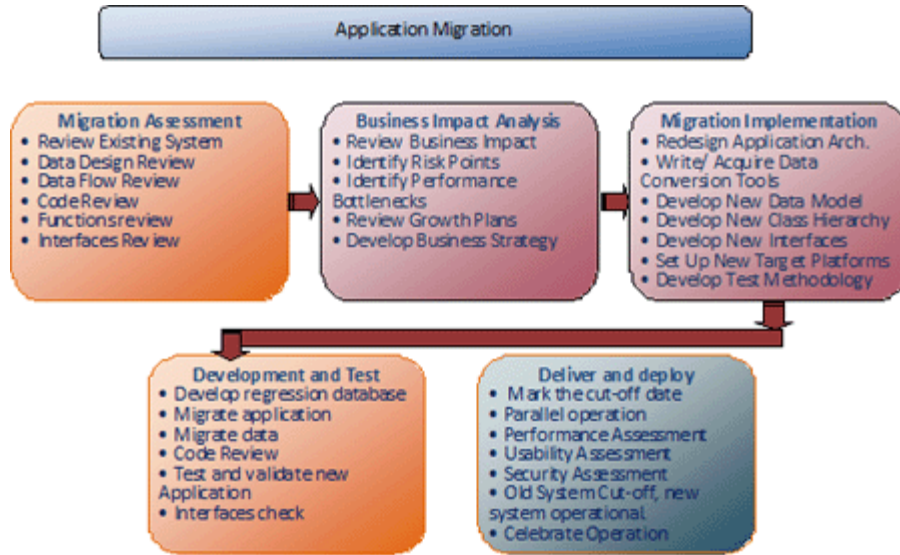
Application Migration

Migration Assessment
• Review Existing System
• Data Design Review
• Data Flow Review
• Code Review
• Functions review
• Interfaces Review

Business Impact Analysis
• Review Business Impact
• Identify Risk Points
• Identify Performance Bottlenecks
• Review Growth Plans
• Develop Business Strategy

Migration Implementation
• Redesign Application Arch.
• Write/ Acquire Data Conversion Tools
• Develop New Data Model
• Develop New Class Hierarchy
• Develop New Interfaces
• Set Up New Target Platforms
• Develop Test Methodology

Development and Test
• Develop regression database
• Migrate application
• Migrate data
• Code Review
• Test and validate new Application
• Interfaces check

Deliver and deploy
• Mark the cut-off date
• Parallel operation
• Performance Assessment
• Usability Assessment
• Security Assessment
• Old System Cut-off, new system operational
• Celebrate Operation